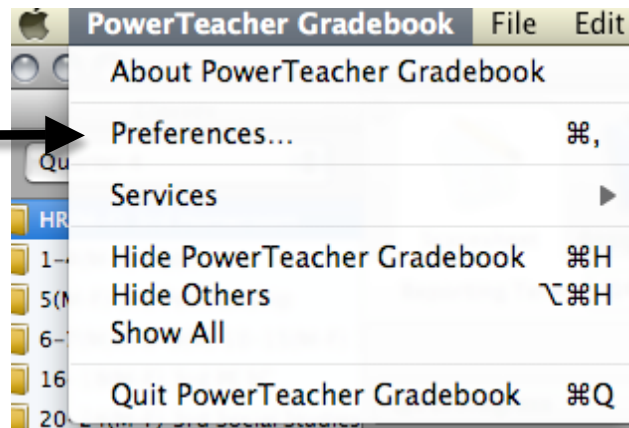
PowerTeacher Gradebook File Edit

About PowerTeacher Gradebook

Preferences... ⌘,

Services ▶

Hide PowerTeacher Gradebook ⌘H
Hide Others ⌥⌘H
Show All

Quit PowerTeacher Gradebook ⌘Q

Qu
HR
1-
5(M
6-
16
20